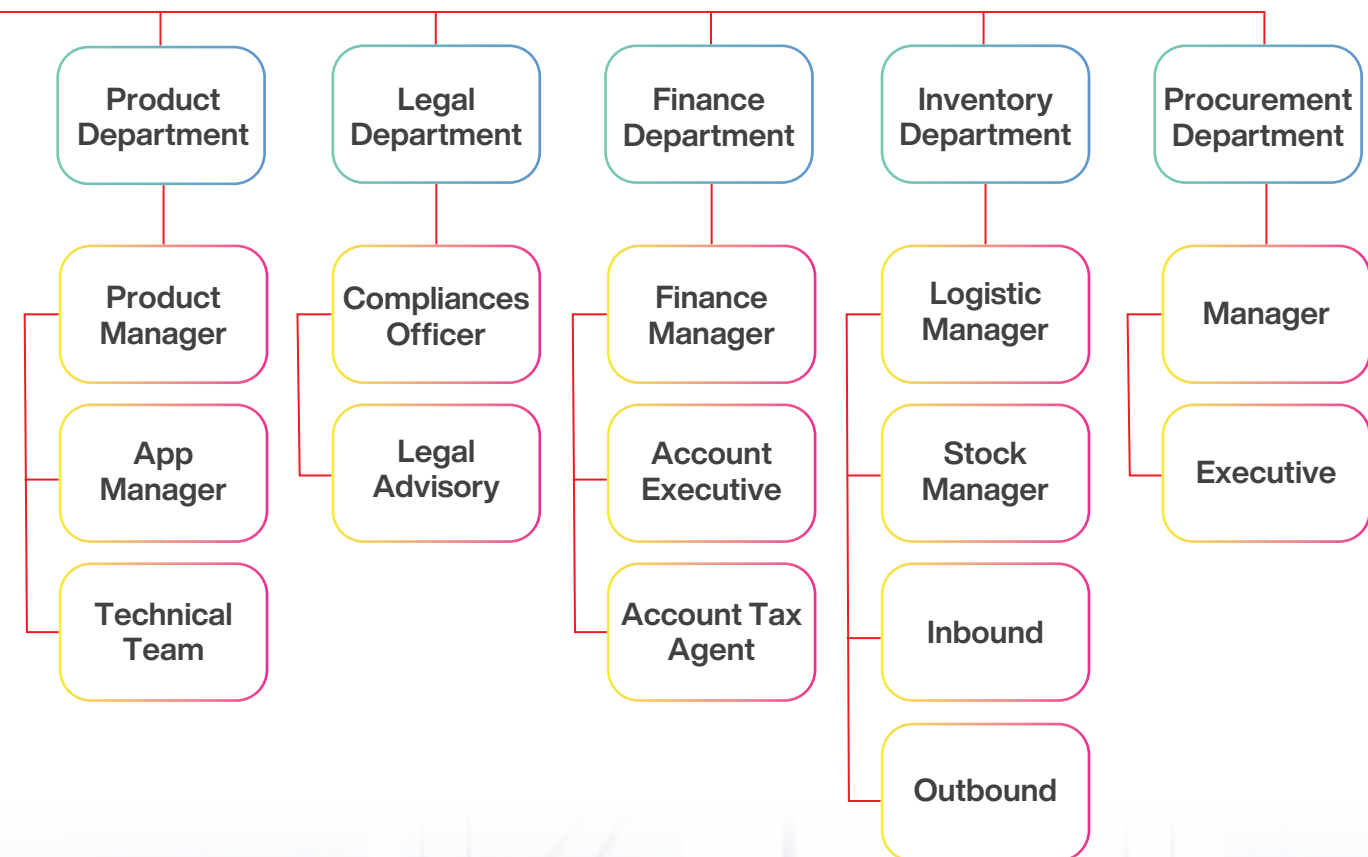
Product Department

Product Manager

App Manager

Technical Team

Legal Department

Compliances Officer

Legal Advisory

Finance Department

Finance Manager

Account Executive

Account Tax Agent

Inventory Department

Logistic Manager

Stock Manager

Inbound

Outbound

Procurement Department

Manager

Executive